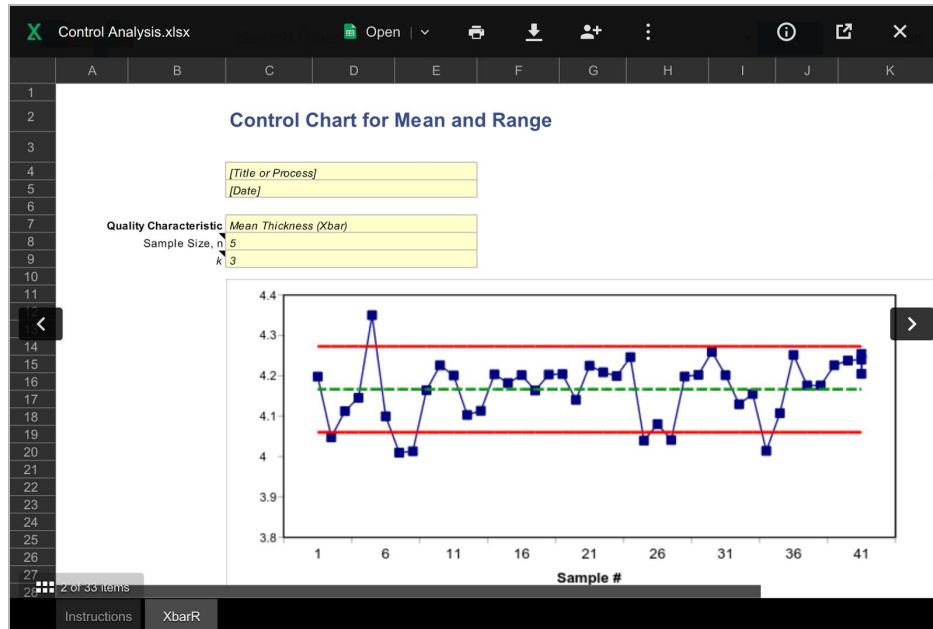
Control Analysis.xlsx

Open

A B C D E F G H I J K

1
2
3
4
5
6
7
8
9
10
11
12
13
14
15
16
17
18
19
20
21
22
23
24
25
26
27
28

Control Chart for Mean and Range

[Title or Process]
[Date]

Quality Characteristic Mean Thickness (Xbar)
Sample Size, n 5
k 3

4.4
4.3
4.2
4.1
4
3.9
3.8

1 6 11 16 21 26 31 36 41

Sample #

2 of 33 items

Instructions XbarR